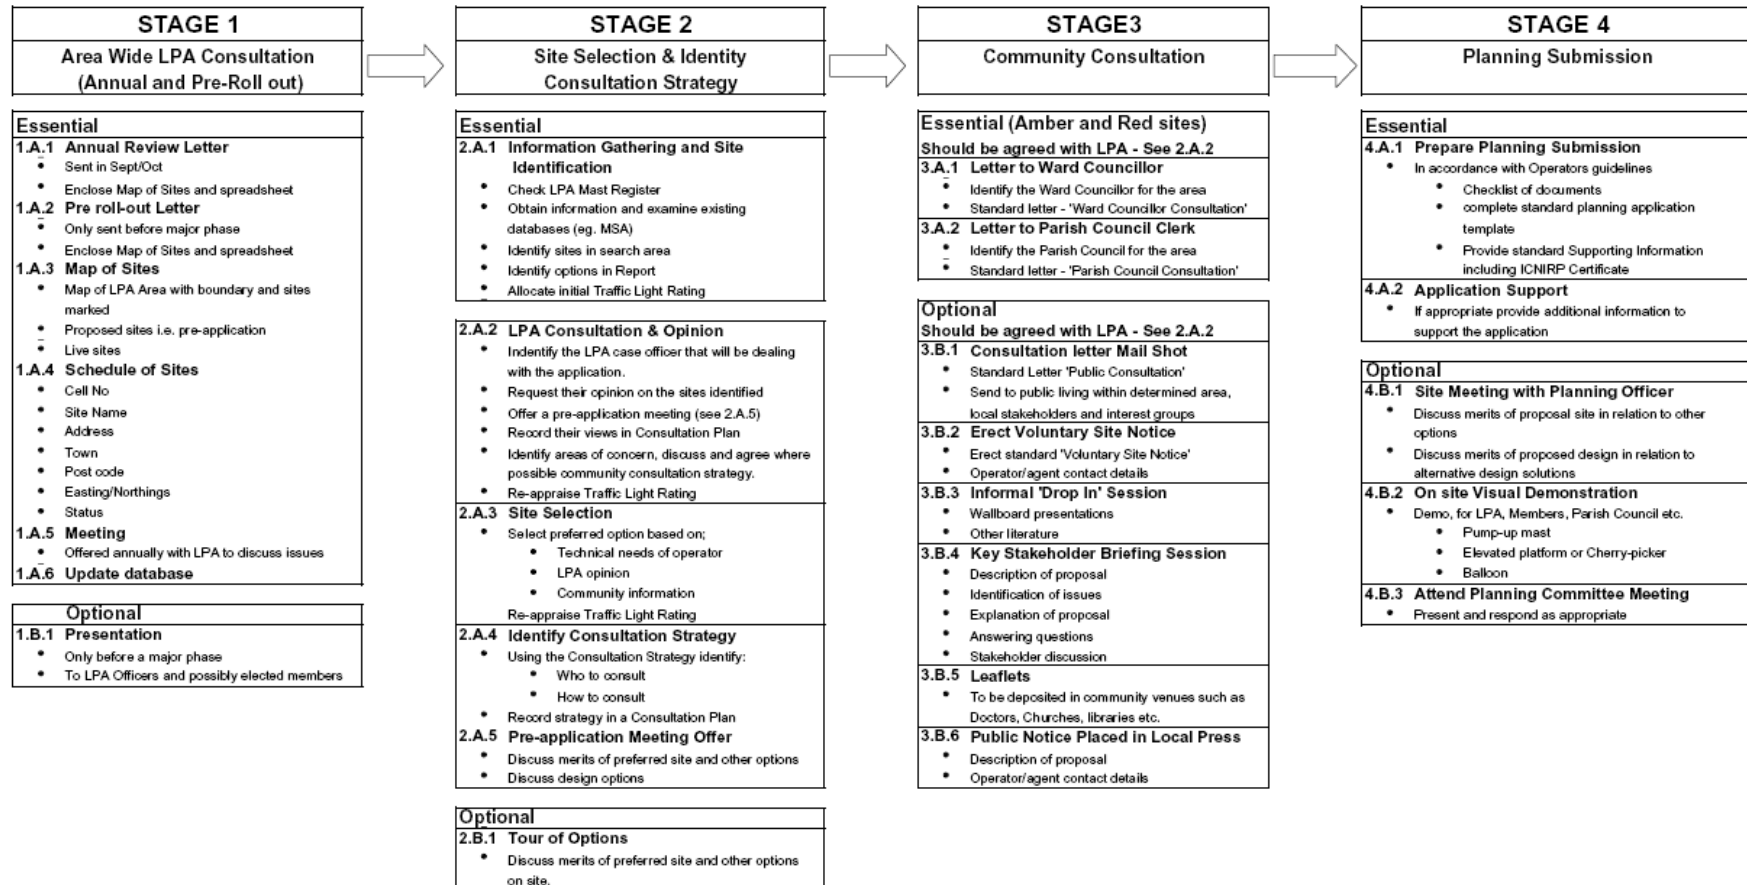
STAGE 1
Area Wide LPA Consultation (Annual and Pre-Roll out)

Essential
1.A.1 Annual Review Letter
• Sent in Sept/Oct
• Enclose Map of Sites and spreadsheet
1.A.2 Pre roll-out Letter
• Only sent before major phase
• Enclose Map of Sites and spreadsheet
1.A.3 Map of Sites
• Map of LPA Area with boundary and sites marked
• Proposed sites i.e. pre-application
• Live sites
1.A.4 Schedule of Sites
• Cell No
• Site Name
• Address
• Town
• Post code
• Easting/Northings
• Status
1.A.5 Meeting
• Offered annually with LPA to discuss issues
1.A.6 Update database

Optional
1.B.1 Presentation
• Only before a major phase
• To LPA Officers and possibly elected members

STAGE 2
Site Selection & Identity Consultation Strategy

Essential
2.A.1 Information Gathering and Site Identification
• Check LPA Mast Register
• Obtain information and examine existing databases (eg. MSA)
• Identify sites in search area
• Identify options in Report
• Allocate initial Traffic Light Rating

2.A.2 LPA Consultation & Opinion
• Indentify the LPA case officer that will be dealing with the application.
• Request their opinion on the sites identified
• Offer a pre-application meeting (see 2.A.5)
• Record their views in Consultation Plan
• Identify areas of concern, discuss and agree where possible community consultation strategy.
• Re-appraise Traffic Light Rating
2.A.3 Site Selection
• Select preferred option based on;
• Technical needs of operator
• LPA opinion
• Community information
Re-appraise Traffic Light Rating
2.A.4 Identify Consultation Strategy
• Using the Consultation Strategy identify:
• Who to consult
• How to consult
• Record strategy in a Consultation Plan
2.A.5 Pre-application Meeting Offer
• Discuss merits of preferred site and other options
• Discuss design options

Optional
2.B.1 Tour of Options
• Discuss merits of preferred site and other options on site.

STAGE3
Community Consultation

Essential (Amber and Red sites)
Should be agreed with LPA - See 2.A.2
3.A.1 Letter to Ward Councillor
• Identify the Ward Councillor for the area
• Standard letter - 'Ward Councillor Consultation'
3.A.2 Letter to Parish Council Clerk
• Identify the Parish Council for the area
• Standard letter - 'Parish Council Consultation'

Optional
Should be agreed with LPA - See 2.A.2
3.B.1 Consultation letter Mail Shot
• Standard Letter 'Public Consultation'
• Send to public living within determined area, local stakeholders and interest groups
3.B.2 Erect Voluntary Site Notice
• Erect standard 'Voluntary Site Notice'
• Operator/agent contact details
3.B.3 Informal 'Drop In' Session
• Wallboard presentations
• Other literature
3.B.4 Key Stakeholder Briefing Session
• Description of proposal
• Identification of issues
• Explanation of proposal
• Answering questions
• Stakeholder discussion
3.B.5 Leaflets
• To be deposited in community venues such as Doctors, Churches, libraries etc.
3.B.6 Public Notice Placed in Local Press
• Description of proposal
• Operator/agent contact details

STAGE 4
Planning Submission

Essential
4.A.1 Prepare Planning Submission
• In accordance with Operators guidelines
• Checklist of documents
• complete standard planning application template
• Provide standard Supporting Information including ICNIRP Certificate
4.A.2 Application Support
• If appropriate provide additional information to support the application

Optional
4.B.1 Site Meeting with Planning Officer
• Discuss merits of proposal site in relation to other options
• Discuss merits of proposed design in relation to alternative design solutions
4.B.2 On site Visual Demonstration
• Demo, for LPA, Members, Parish Council etc.
• Pump-up mast
• Elevated platform or Cherry-picker
• Balloon
4.B.3 Attend Planning Committee Meeting
• Present and respond as appropriate